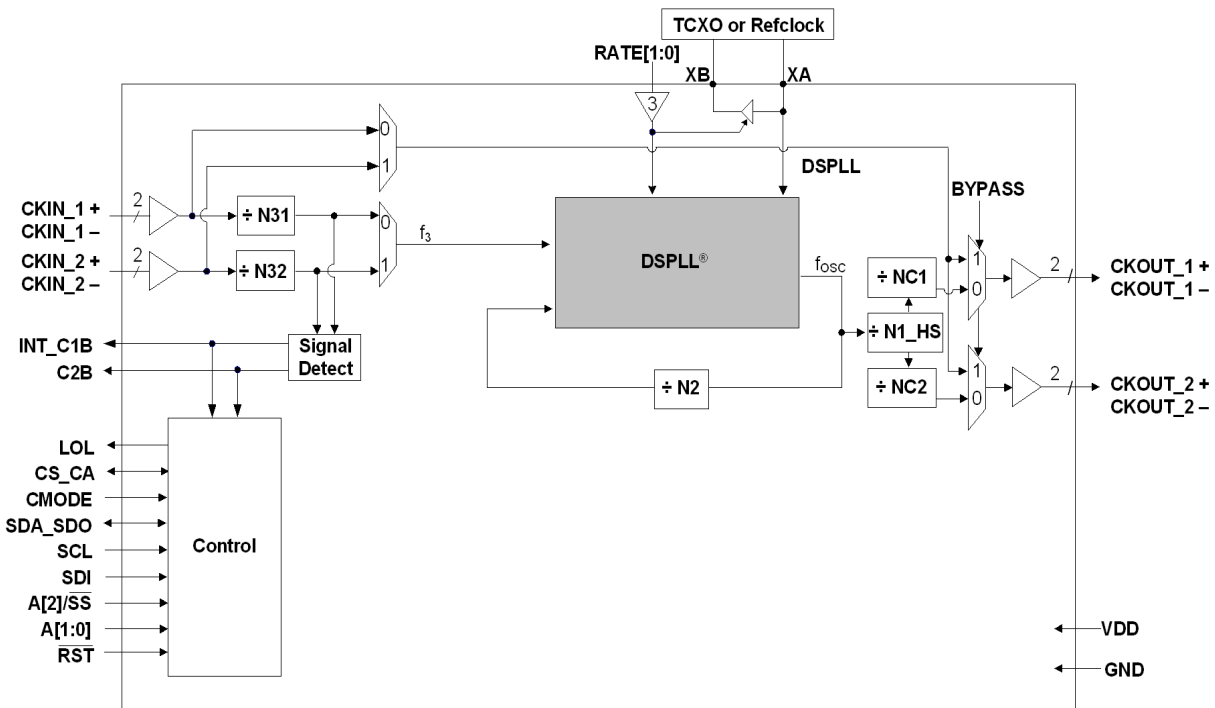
TCXO or Refclock

RATE[1:0]

XB

XA

3

0

1

DSPLL

BYPASS

CKIN_1 +
CKIN_1 –

2

÷ N31

0

f$_3$

DSPLL®

CKIN_2 +
CKIN_2 –

2

÷ N32

1

f$_{OSC}$

÷ NC1

1

0

2

CKOUT_1 +
CKOUT_1 –

÷ N1_HS

INT_C1B

C2B

Signal Detect

÷ N2

÷ NC2

1

0

2

CKOUT_2 +
CKOUT_2 –

LOL

CS_CA

CMODE

SDA_SDO

SCL

SDI

A[2]/$\overline{SS}$

A[1:0]

$\overline{RST}$

Control

VDD

GND